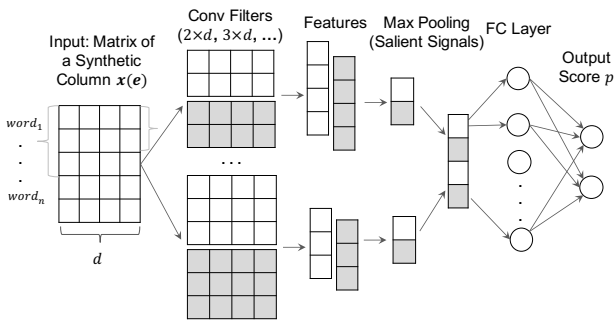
Input: Matrix of a Synthetic Column $\boldsymbol{x}(\boldsymbol{e})$

Conv Filters $(2\times d, 3\times d, \ldots)$

Features

Max Pooling (Salient Signals)

FC Layer

Output Score $p$

$word_1$

.
.
.

$word_n$

$d$

. . .

.
.
.